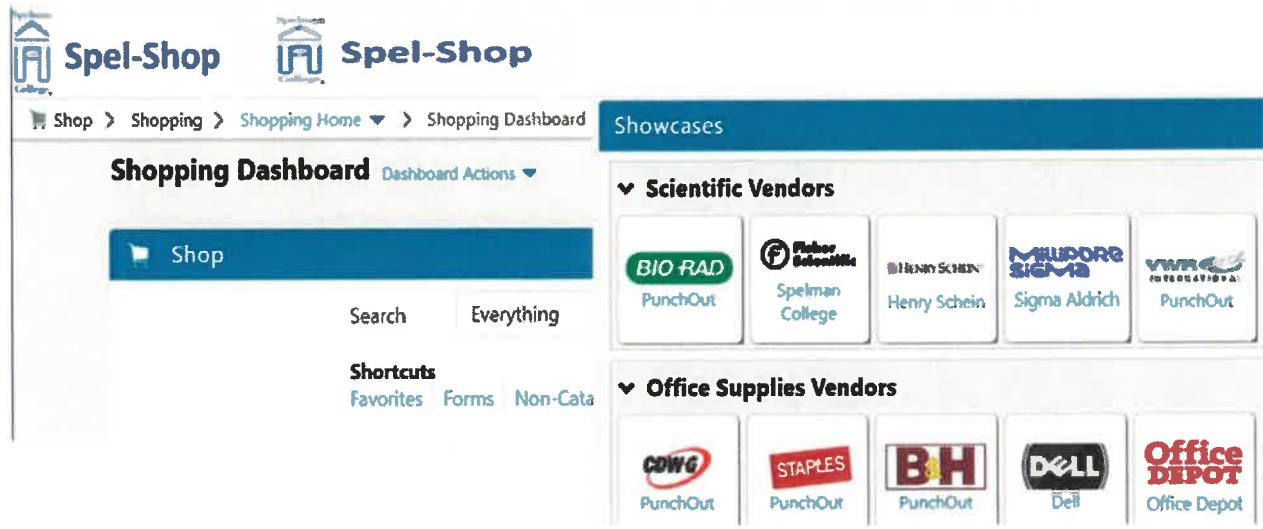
Spel-Shop

Spel-Shop

Shop > Shopping > Shopping Home > Shopping Dashboard

Shopping Dashboard Dashboard Actions

Shop

Search Everything

Shortcuts
Favorites Forms Non-Cata

Showcases

Scientific Vendors

BIO RAD PunchOut

Fisher Scientific Spelman College

Henry Schein Henry Schein

Millipore Sigma Sigma Aldrich

VWR International PunchOut

Office Supplies Vendors

CDWG PunchOut

STAPLES PunchOut

B&H PunchOut

DELL Dell

Office Depot Office Depot